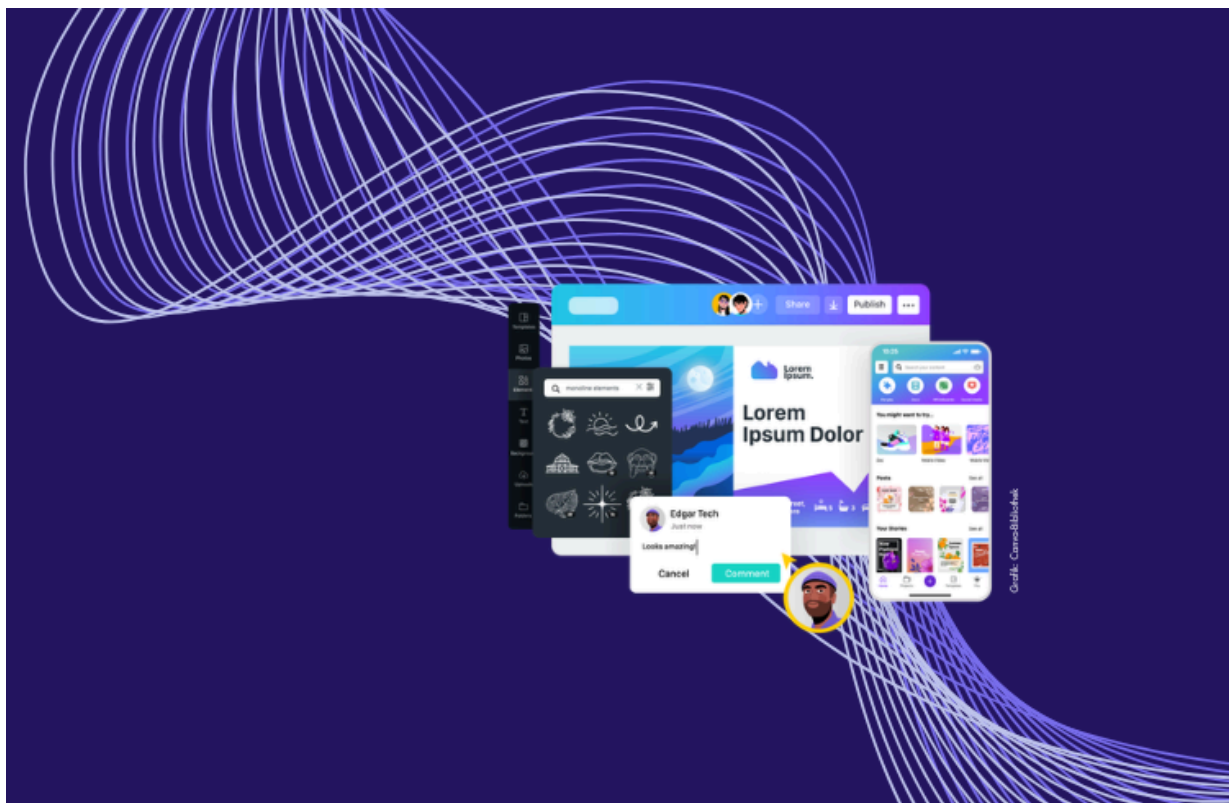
Share
Publish
Templates
Photos
Elements
Text
Background
Uploads
Folders
monoline elements
Lorem Ipsum.
Lorem Ipsum Dolor
Edgar Tech
Just now
Looks amazing!
Cancel
Comment
You might want to try...
Posts
See all
Your Stories
See all
Grafik: Canva-Bibliothek